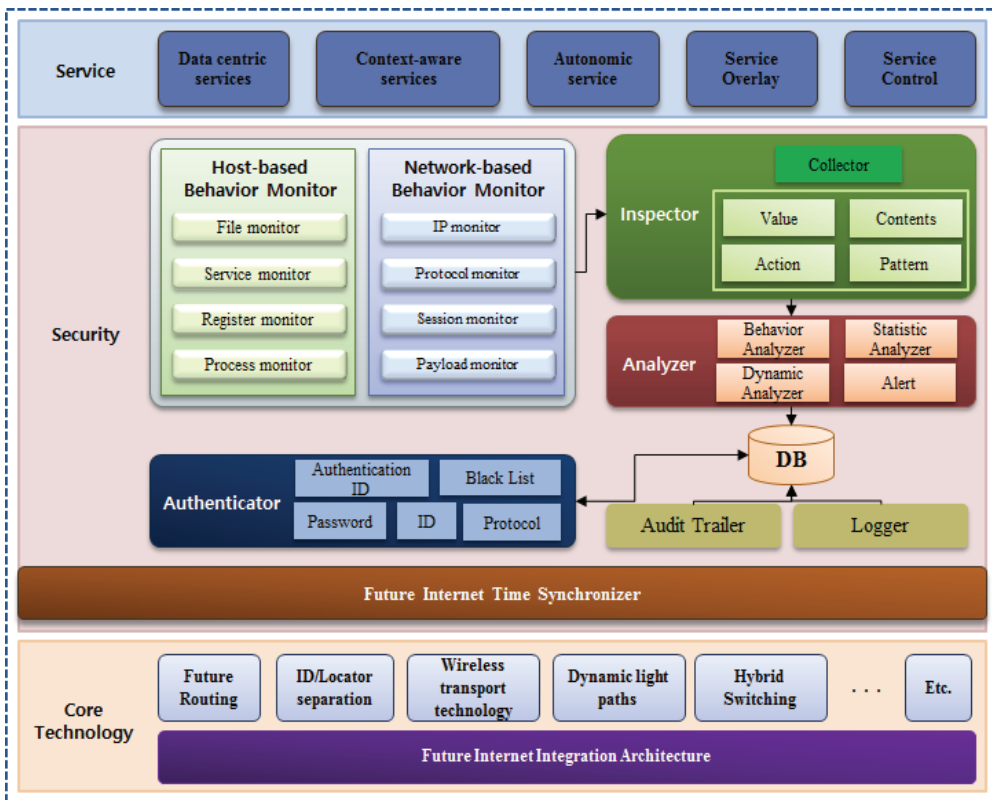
Service

Data centric services

Context-aware services

Autonomic service

Service Overlay

Service Control

Security

Host-based Behavior Monitor

File monitor

Service monitor

Register monitor

Process monitor

Network-based Behavior Monitor

IP monitor

Protocol monitor

Session monitor

Payload monitor

Inspector

Collector

Value

Contents

Action

Pattern

Analyzer

Behavior Analyzer

Statistic Analyzer

Dynamic Analyzer

Alert

DB

Authenticator

Authentication ID

Black List

Password

ID

Protocol

Audit Trailer

Logger

Future Internet Time Synchronizer

Core Technology

Future Routing

ID/Locator separation

Wireless transport technology

Dynamic light paths

Hybrid Switching

. . .

Etc.

Future Internet Integration Architecture